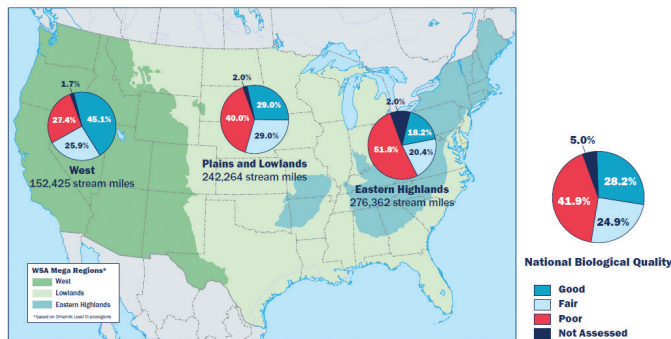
1.7%
27.4%
45.1%
25.9%
West
152,425 stream miles

2.0%
40.0%
29.0%
29.0%
Plains and Lowlands
242,264 stream miles

2.0%
51.8%
19.2%
20.4%
Eastern Highlands
276,362 stream miles

5.0%
41.9%
28.2%
24.9%

WSA Mega Regions*
West
Lowlands
Eastern Highlands
*based on Omernik Level III ecoregions

National Biological Quality
Good
Fair
Poor
Not Assessed